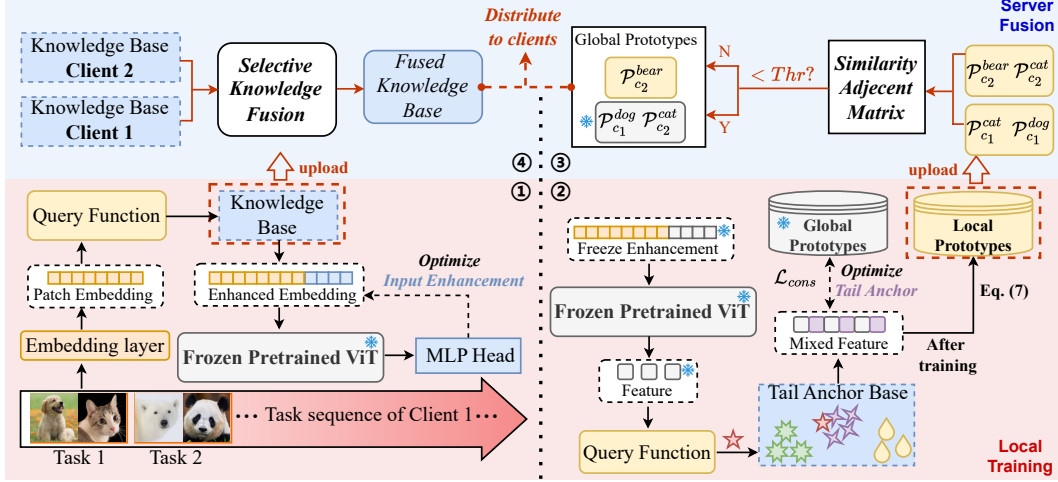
Server Fusion

Knowledge Base Client 2

Knowledge Base Client 1

Selective Knowledge Fusion

Fused Knowledge Base

Distribute to clients

Global Prototypes

$\mathcal{P}_{c_2}^{bear}$

$\mathcal{P}_{c_1}^{dog}$ $\mathcal{P}_{c_2}^{cat}$

N

Y

$< Thr?$

Similarity Adjecent Matrix

$\mathcal{P}_{c_2}^{bear}$ $\mathcal{P}_{c_2}^{cat}$

$\mathcal{P}_{c_1}^{cat}$ $\mathcal{P}_{c_1}^{dog}$

upload

④ ③

① ②

upload

Query Function

Knowledge Base

Patch Embedding

Enhanced Embedding

Optimize Input Enhancement

Embedding layer

Frozen Pretrained ViT

MLP Head

Task 1

Task 2

··· Task sequence of Client 1···

Freeze Enhancement

Frozen Pretrained ViT

Feature

Query Function

Global Prototypes

$\mathcal{L}_{cons}$

Optimize Tail Anchor

Mixed Feature

Local Prototypes

Eq. (7)

After training

Tail Anchor Base

Local Training